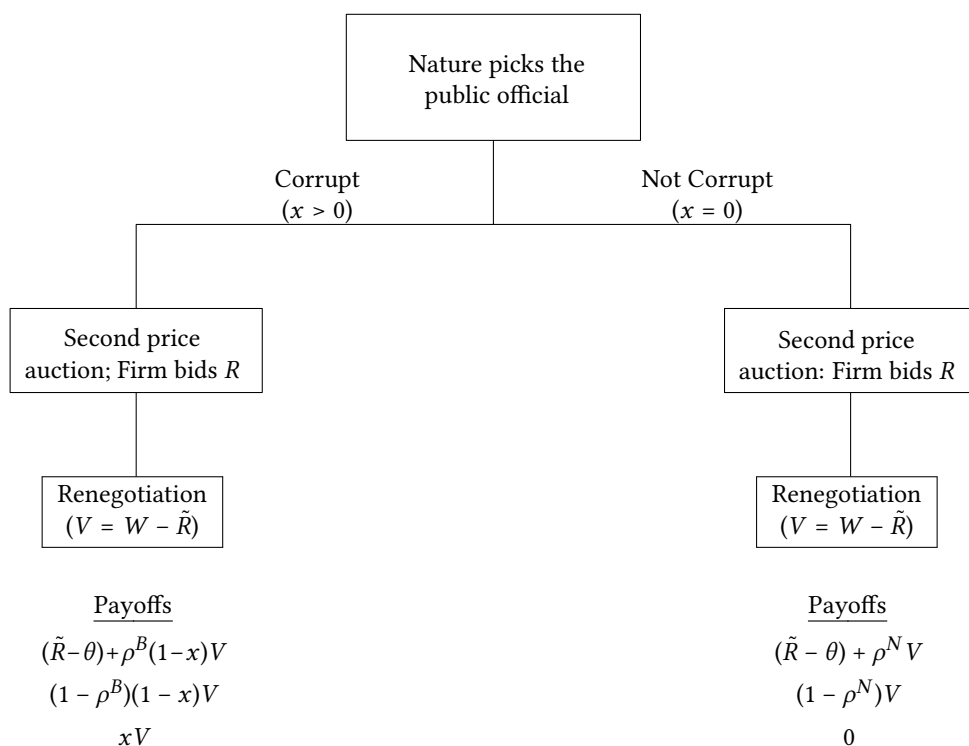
Nature picks the public official

Corrupt
$(x > 0)$

Not Corrupt
$(x = 0)$

Second price auction; Firm bids $R$

Second price auction: Firm bids $R$

Renegotiation
$(V = W - \tilde{R})$

Renegotiation
$(V = W - \tilde{R})$

Payoffs
$(\tilde{R} - \theta) + \rho^B (1 - x)V$
$(1 - \rho^B)(1 - x)V$
$xV$

Payoffs
$(\tilde{R} - \theta) + \rho^N V$
$(1 - \rho^N)V$
$0$